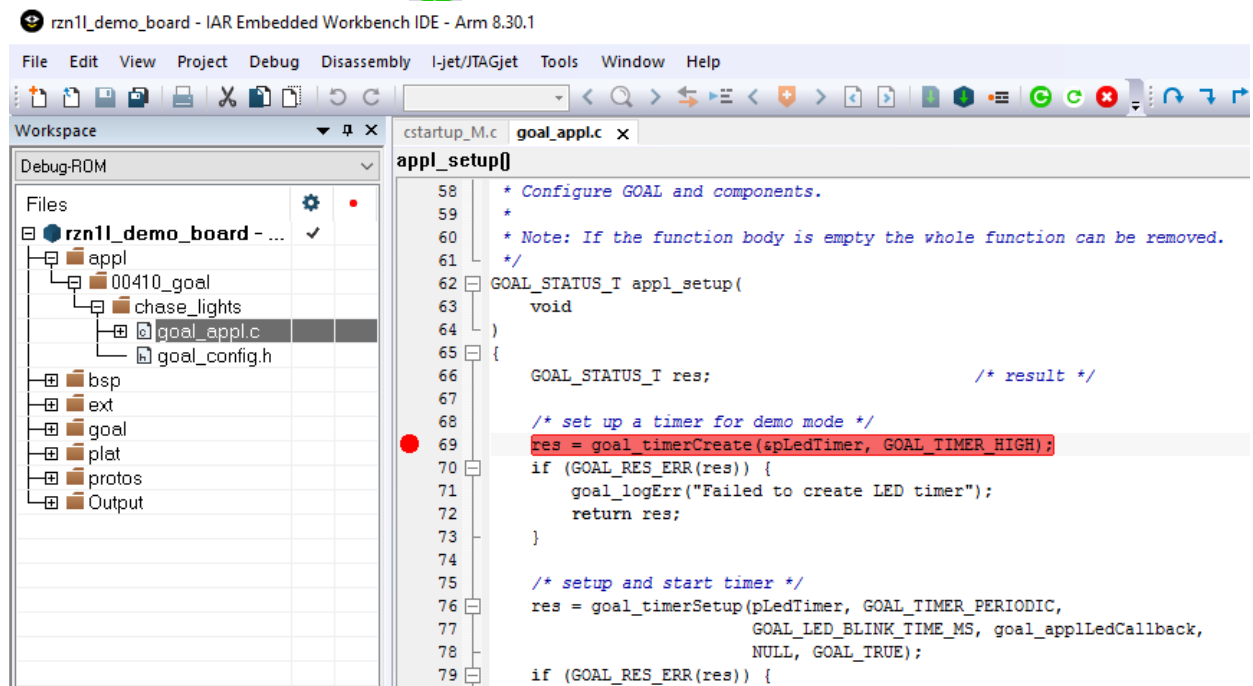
rzn1l_demo_board - IAR Embedded Workbench IDE - Arm 8.30.1

File Edit View Project Debug Disassembly I-jet/JTAGjet Tools Window Help

Workspace

Debug-ROM

Files

rzn1l_demo_board - ...
appl
00410_goal
chase_lights
goal_appl.c
goal_config.h
bsp
ext
goal
plat
protos
Output

cstartup_M.c goal_appl.c

appl_setup()

58 * Configure GOAL and components.
59 *
60 * Note: If the function body is empty the whole function can be removed.
61 */
62 GOAL_STATUS_T appl_setup(
63 void
64 )
65 {
66 GOAL_STATUS_T res; /* result */
67
68 /* set up a timer for demo mode */
69 res = goal_timerCreate(&pLedTimer, GOAL_TIMER_HIGH);
70 if (GOAL_RES_ERR(res)) {
71 goal_logErr("Failed to create LED timer");
72 return res;
73 }
74
75 /* setup and start timer */
76 res = goal_timerSetup(pLedTimer, GOAL_TIMER_PERIODIC,
77 GOAL_LED_BLINK_TIME_MS, goal_applLedCallback,
78 NULL, GOAL_TRUE);
79 if (GOAL_RES_ERR(res)) {